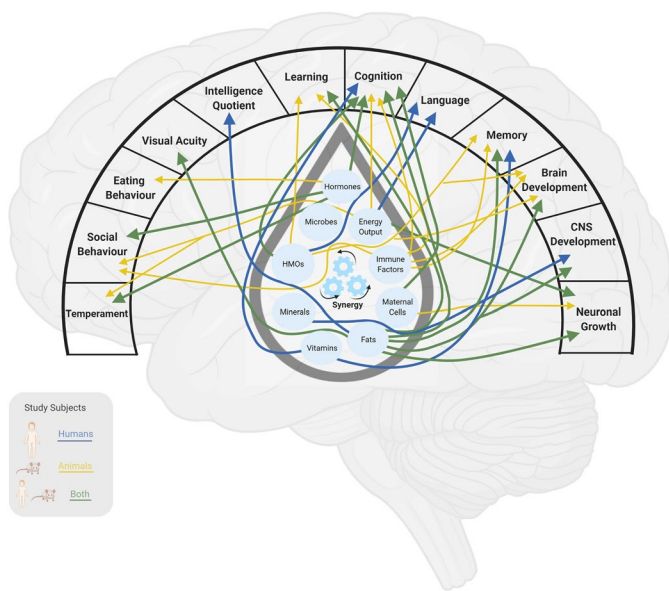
Temperament

Social Behaviour

Eating Behaviour

Visual Acuity

Intelligence Quotient

Learning

Cognition

Language

Memory

Brain Development

CNS Development

Neuronal Growth

Hormones

Microbes

Energy Output

HMOs

Immune Factors

Synergy

Minerals

Maternal Cells

Fats

Vitamins

Study Subjects

Humans

Animals

Both